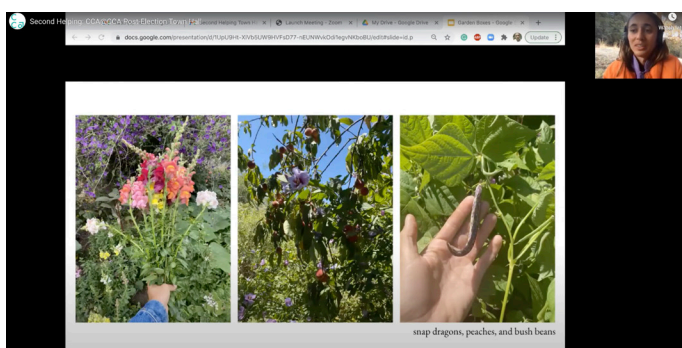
Second Helping: CCA@CCA Post Election Town Ha

Second Helping Town H

Launch Meeting - Zoom

My Drive - Google Drive

Garden Boxes - Google

docs.google.com/presentation/d/1UpU9Ht-XlVb5UW9HVFsD77-nEUNWvkDdiTegvNKbo8U/edit#slide=id.p

Update

snap dragons, peaches, and bush beans